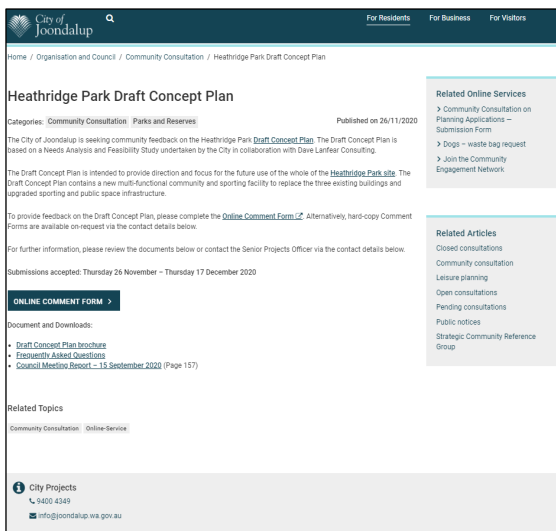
City of Joondalup

For Residents For Business For Visitors

Home / Organisation and Council / Community Consultation / Heathridge Park Draft Concept Plan

Heathridge Park Draft Concept Plan

Categories: Community Consultation Parks and Reserves

Published on 26/11/2020

The City of Joondalup is seeking community feedback on the Heathridge Park Draft Concept Plan. The Draft Concept Plan is based on a Needs Analysis and Feasibility Study undertaken by the City in collaboration with Dave Lanfear Consulting.

The Draft Concept Plan is intended to provide direction and focus for the future use of the whole of the Heathridge Park site. The Draft Concept Plan contains a new multi-functional community and sporting facility to replace the three existing buildings and upgraded sporting and public space infrastructure.

To provide feedback on the Draft Concept Plan, please complete the Online Comment Form. Alternatively, hard-copy Comment Forms are available on-request via the contact details below.

For further information, please review the documents below or contact the Senior Projects Officer via the contact details below.

Submissions accepted: Thursday 26 November – Thursday 17 December 2020

ONLINE COMMENT FORM >

Document and Downloads:

- Draft Concept Plan brochure
- Frequently Asked Questions
- Council Meeting Report – 15 September 2020 (Page 157)

Related Topics

Community Consultation Online-Service

Related Online Services

> Community Consultation on Planning Applications – Submission Form

> Dogs – waste bag request

> Join the Community Engagement Network

Related Articles

Closed consultations

Community consultation

Leisure planning

Open consultations

Pending consultations

Public notices

Strategic Community Reference Group

City Projects

9400 4349

info@joondalup.wa.gov.au